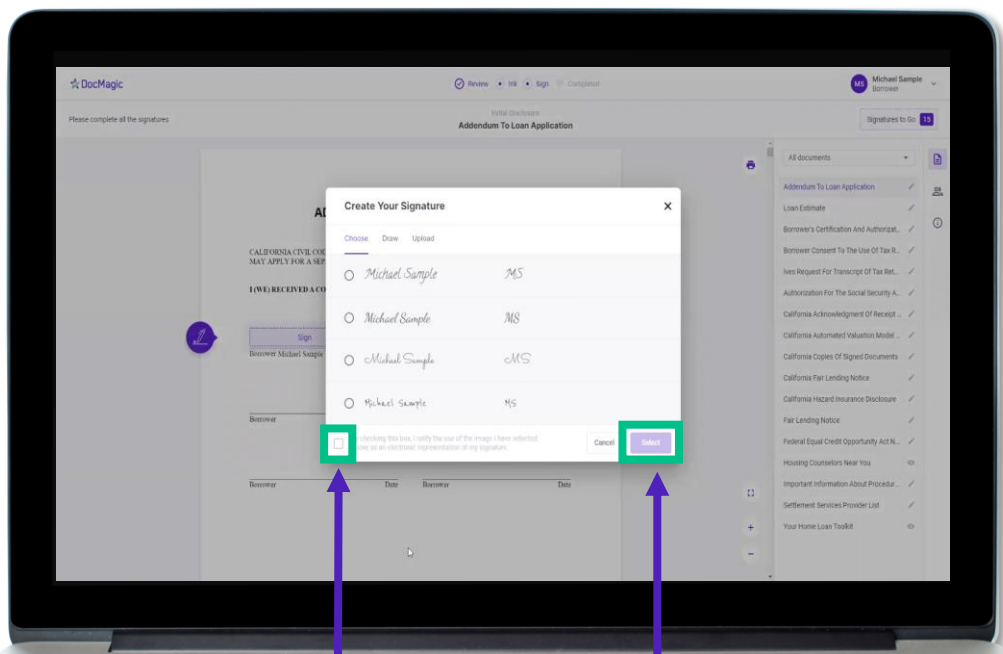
DocMagic

Review Ink Sign Completed

MS Michael Sample Borrower

Please complete all the signatures

Initial Disclosure
Addendum To Loan Application

Signatures to Go 15

AD

CALIFORNIA CIVIL CO
MAY APPLY FOR A SEP

I (WE) RECEIVED A CO

Sign

Borrower Michael Sample

Borrower

Borrower Date Borrower Date

Create Your Signature

Choose Draw Upload

Michael Sample MS

Michael Sample MS

Michael Sample MS

Michael Sample MS

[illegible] checking this box, I notify the use of the image I have selected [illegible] as an electronic representation of my signature.

Cancel Select

All documents

Addendum To Loan Application
Loan Estimate
Borrower's Certification And Authorizat...
Borrower Consent To The Use Of Tax R...
Irs Request For Transcript Of Tax Ret...
Authorization For The Social Security A...
California Acknowledgment Of Receipt ...
California Automated Valuation Model ...
California Copies Of Signed Documents
California Fair Lending Notice
California Hazard Insurance Disclosure
Fair Lending Notice
Federal Equal Credit Opportunity Act N...
Housing Counselors Near You
Important Information About Procedur...
Settlement Services Provider List
Your Home Loan Toolkit